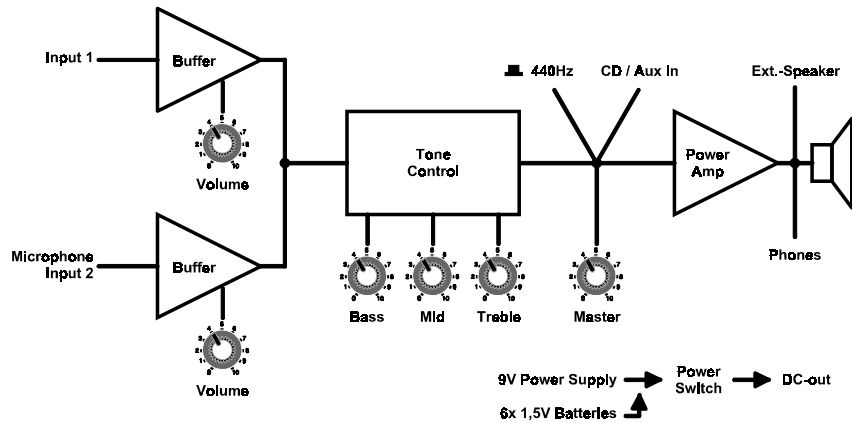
Input 1

Buffer

Volume

Microphone Input 2

Buffer

Volume

Tone Control

Bass

Mid

Treble

440Hz

CD / Aux In

Master

Power Amp

Ext.-Speaker

Phones

9V Power Supply

6x 1,5V Batteries

Power Switch

DC-out